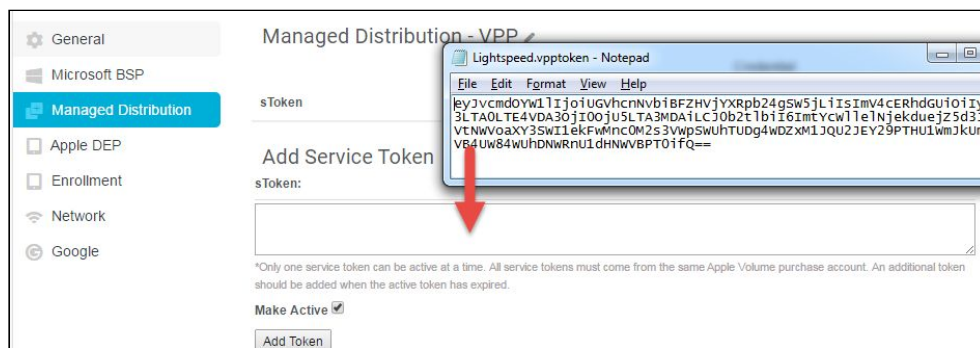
General
Microsoft BSP
Managed Distribution
Apple DEP
Enrollment
Network
Google

Managed Distribution - VPP

sToken

Credential

Lightspeed.vpptoken - Notepad

File Edit Format View Help

eyJvcmdOYW1lIjoiUGVhcnNvbiBFZHVjYXRpb24gSW5jLiIsImV4cERhdGUiOiI
3LTA0LTE4VDA3OjI0OjU5LTA3MDAiLCJ0b2tlbiI6ImtYcWlleNjekduejZ5d3
VtNWVoaXY3SWI1ekFwMnc0M2s3VWpSWUhTUDg4WDZxM1JQU2JEY29PTHU1WmJkUn
VB4UW84WUhDNWRnU1dHNWVBPT0ifQ==

Add Service Token

sToken:

*Only one service token can be active at a time. All service tokens must come from the same Apple Volume purchase account. An additional token should be added when the active token has expired.

Make Active

Add Token